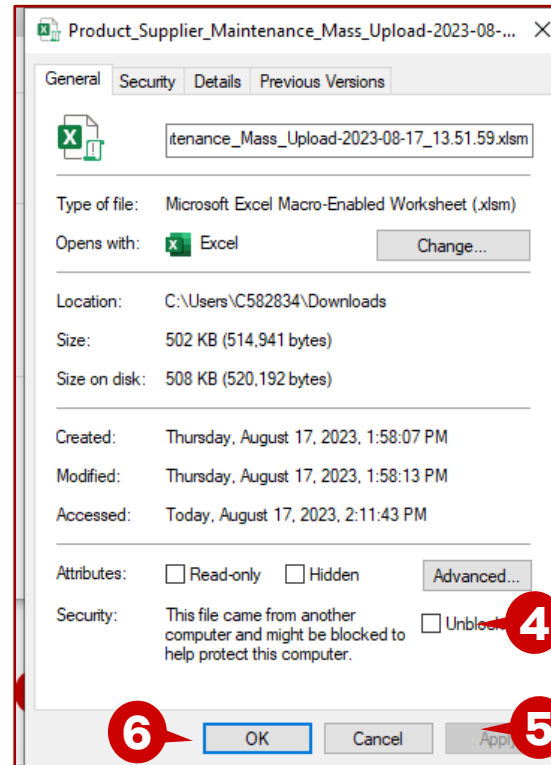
Product_Supplier_Maintenance_Mass_Upload-2023-08-...

General | Security | Details | Previous Versions

itenance_Mass_Upload-2023-08-17_13.51.59.xlsm

Type of file: Microsoft Excel Macro-Enabled Worksheet (.xlsm)

Opens with: Excel Change...

Location: C:\Users\C582834\Downloads

Size: 502 KB (514,941 bytes)

Size on disk: 508 KB (520,192 bytes)

Created: Thursday, August 17, 2023, 1:58:07 PM

Modified: Thursday, August 17, 2023, 1:58:13 PM

Accessed: Today, August 17, 2023, 2:11:43 PM

Attributes: Read-only Hidden Advanced...

Security: This file came from another computer and might be blocked to help protect this computer. Unbloc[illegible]

4

6 OK Cancel Appl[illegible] 5